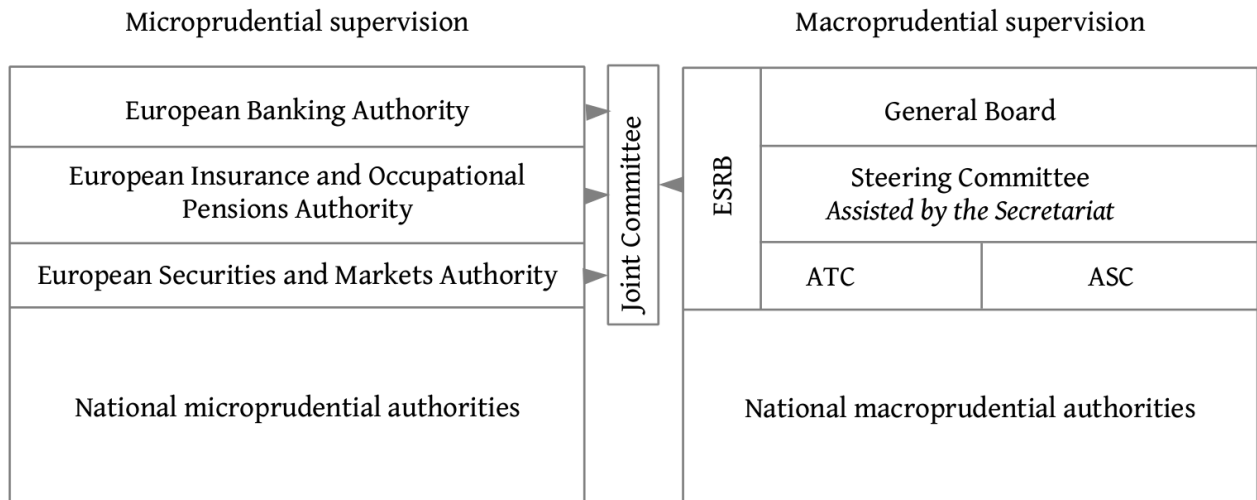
Microprudential supervision

Macroprudential supervision

European Banking Authority

European Insurance and Occupational Pensions Authority

European Securities and Markets Authority

National microprudential authorities

Joint Committee

ESRB

General Board

Steering Committee
*Assisted by the Secretariat*

ATC

ASC

National macroprudential authorities